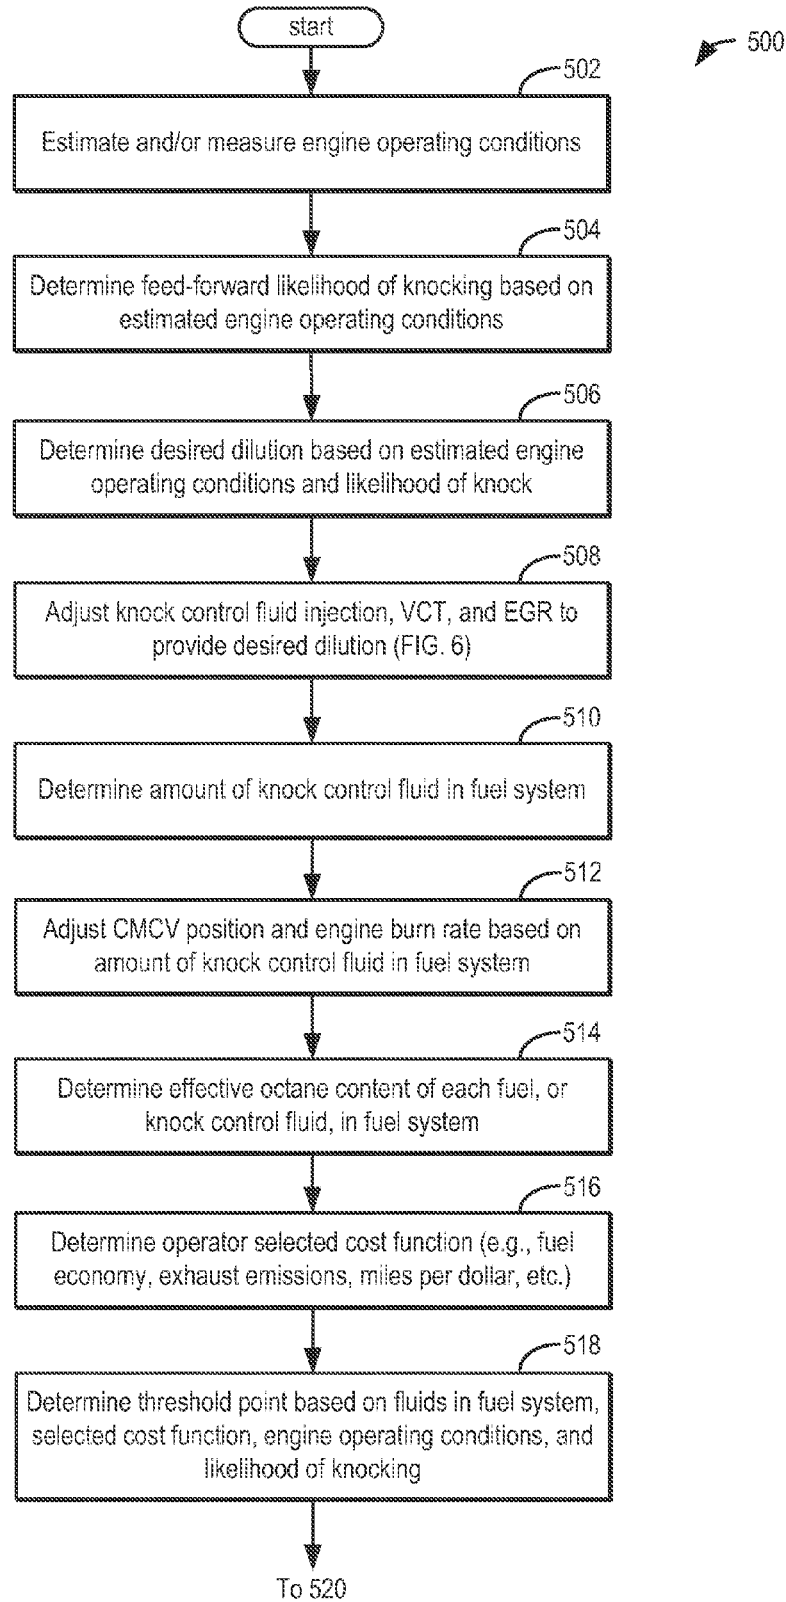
start

500

502
Estimate and/or measure engine operating conditions

504
Determine feed-forward likelihood of knocking based on estimated engine operating conditions

506
Determine desired dilution based on estimated engine operating conditions and likelihood of knock

508
Adjust knock control fluid injection, VCT, and EGR to provide desired dilution (FIG. 6)

510
Determine amount of knock control fluid in fuel system

512
Adjust CMCV position and engine burn rate based on amount of knock control fluid in fuel system

514
Determine effective octane content of each fuel, or knock control fluid, in fuel system

516
Determine operator selected cost function (e.g., fuel economy, exhaust emissions, miles per dollar, etc.)

518
Determine threshold point based on fluids in fuel system, selected cost function, engine operating conditions, and likelihood of knocking

To 520